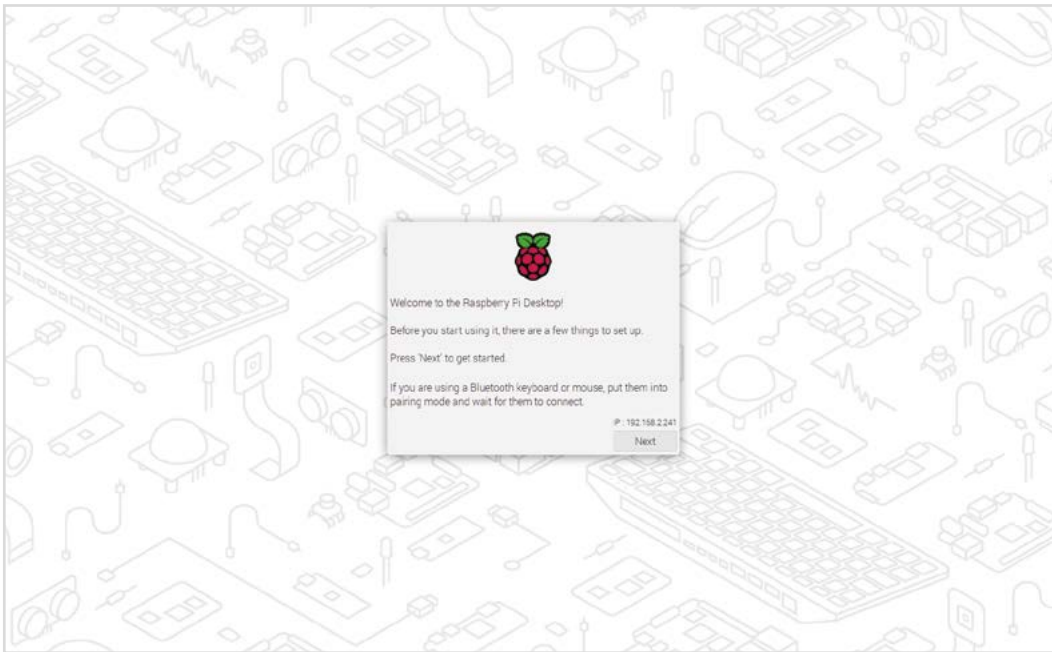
Welcome to the Raspberry Pi Desktop!

Before you start using it, there are a few things to set up.

Press 'Next' to get started.

If you are using a Bluetooth keyboard or mouse, put them into pairing mode and wait for them to connect.

IP : 192.168.2.241

Next